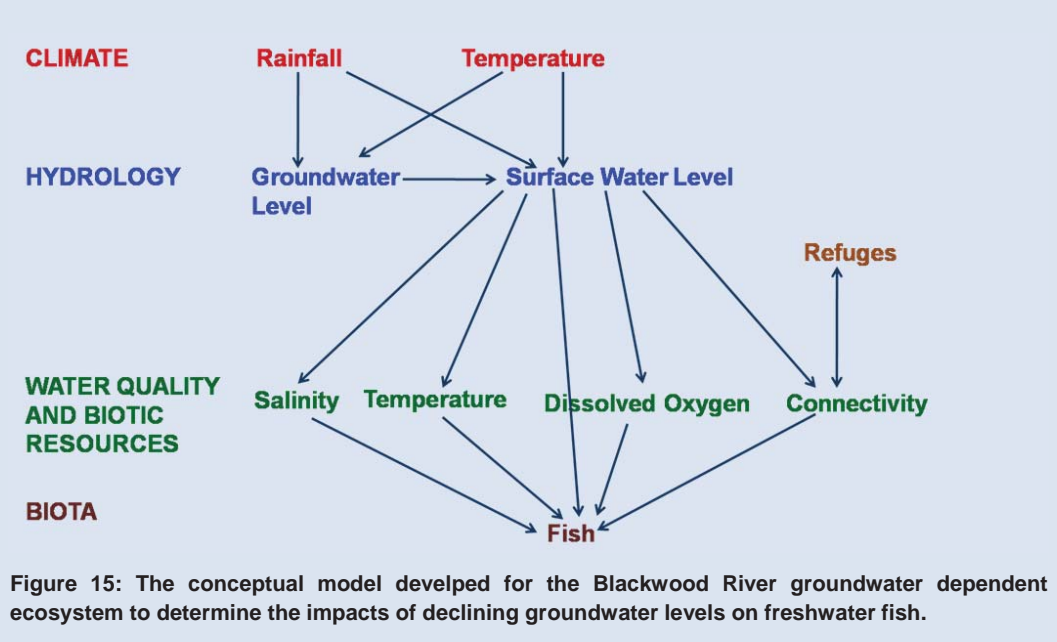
CLIMATE

Rainfall

Temperature

HYDROLOGY

Groundwater Level

Surface Water Level

Refuges

WATER QUALITY AND BIOTIC RESOURCES

Salinity

Temperature

Dissolved Oxygen

Connectivity

BIOTA

Fish

Figure 15: The conceptual model develped for the Blackwood River groundwater dependent ecosystem to determine the impacts of declining groundwater levels on freshwater fish.